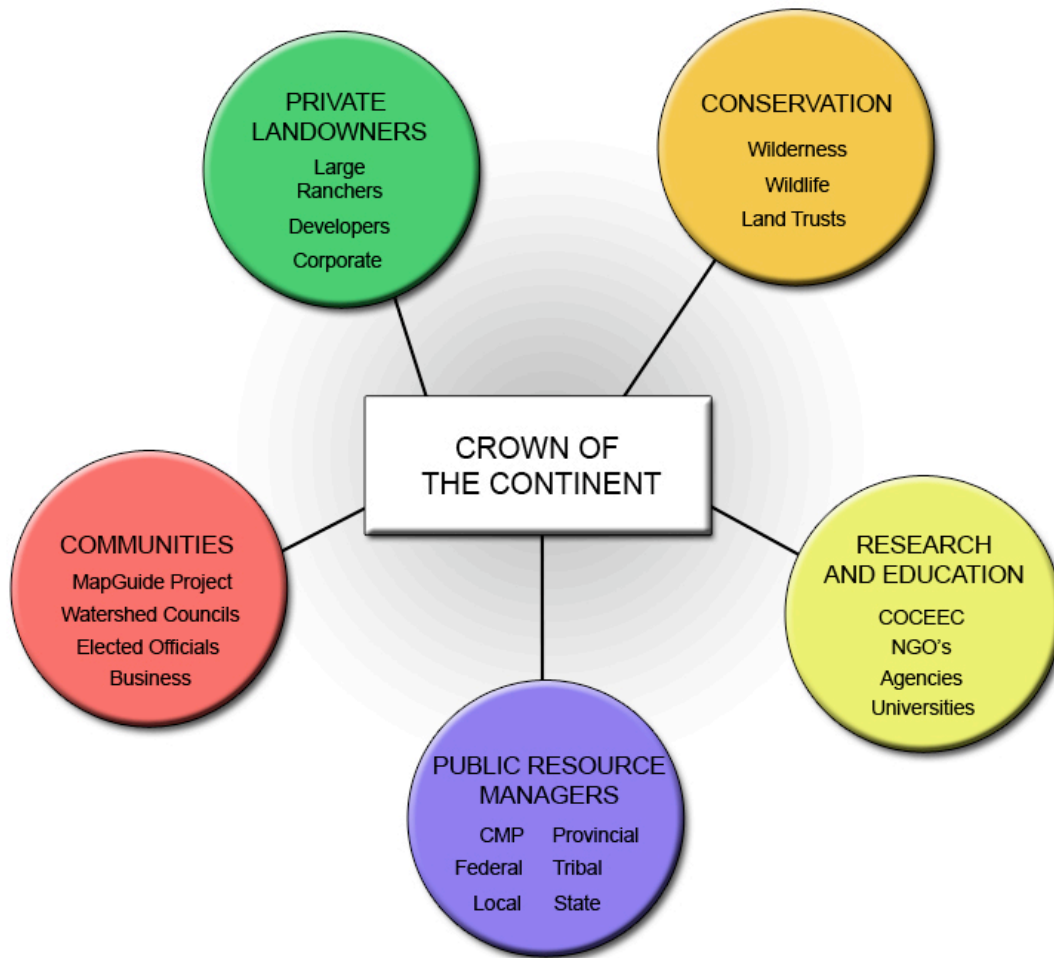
PRIVATE LANDOWNERS
Large Ranchers
Developers
Corporate

CONSERVATION
Wilderness
Wildlife
Land Trusts

CROWN OF THE CONTINENT

COMMUNITIES
MapGuide Project
Watershed Councils
Elected Officials
Business

RESEARCH AND EDUCATION
COCEEC
NGO's
Agencies
Universities

PUBLIC RESOURCE MANAGERS
CMP
Provincial
Federal
Tribal
Local
State